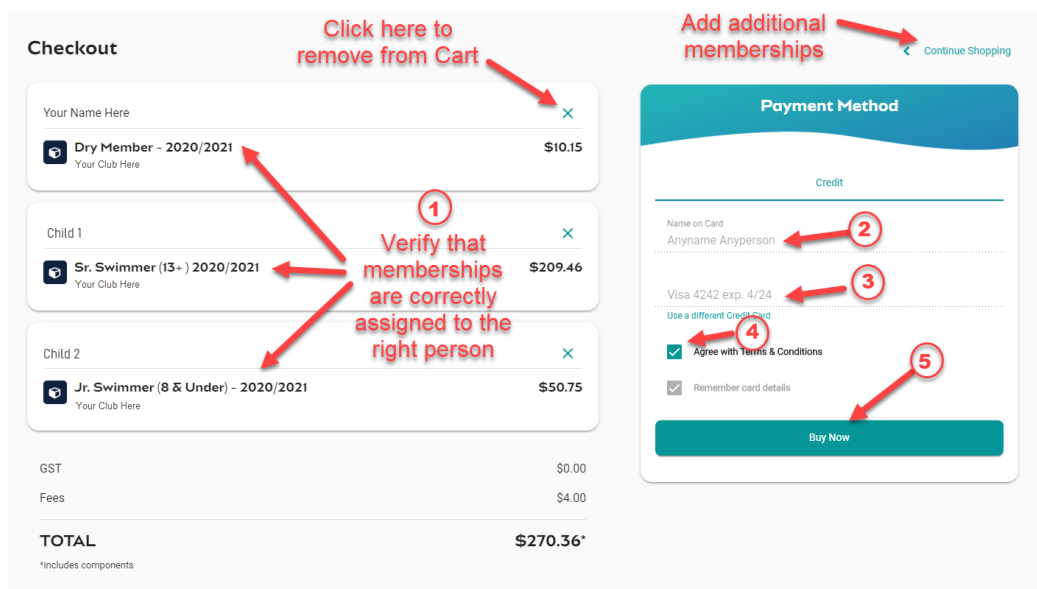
Checkout

Click here to remove from Cart

Add additional memberships

Continue Shopping

Your Name Here
×
Dry Member - 2020/2021
Your Club Here
$10.15

Child 1
×
Sr. Swimmer (13+) 2020/2021
Your Club Here
$209.46

Child 2
×
Jr. Swimmer (8 & Under) - 2020/2021
Your Club Here
$50.75

1
Verify that memberships are correctly assigned to the right person

GST $0.00
Fees $4.00

TOTAL $270.36*
*includes components

Payment Method

Credit

Name on Card
Anyname Anyperson
2

Visa 4242 exp. 4/24
3
Use a different Credit Card

4
Agree with Terms & Conditions

Remember card details

5

Buy Now